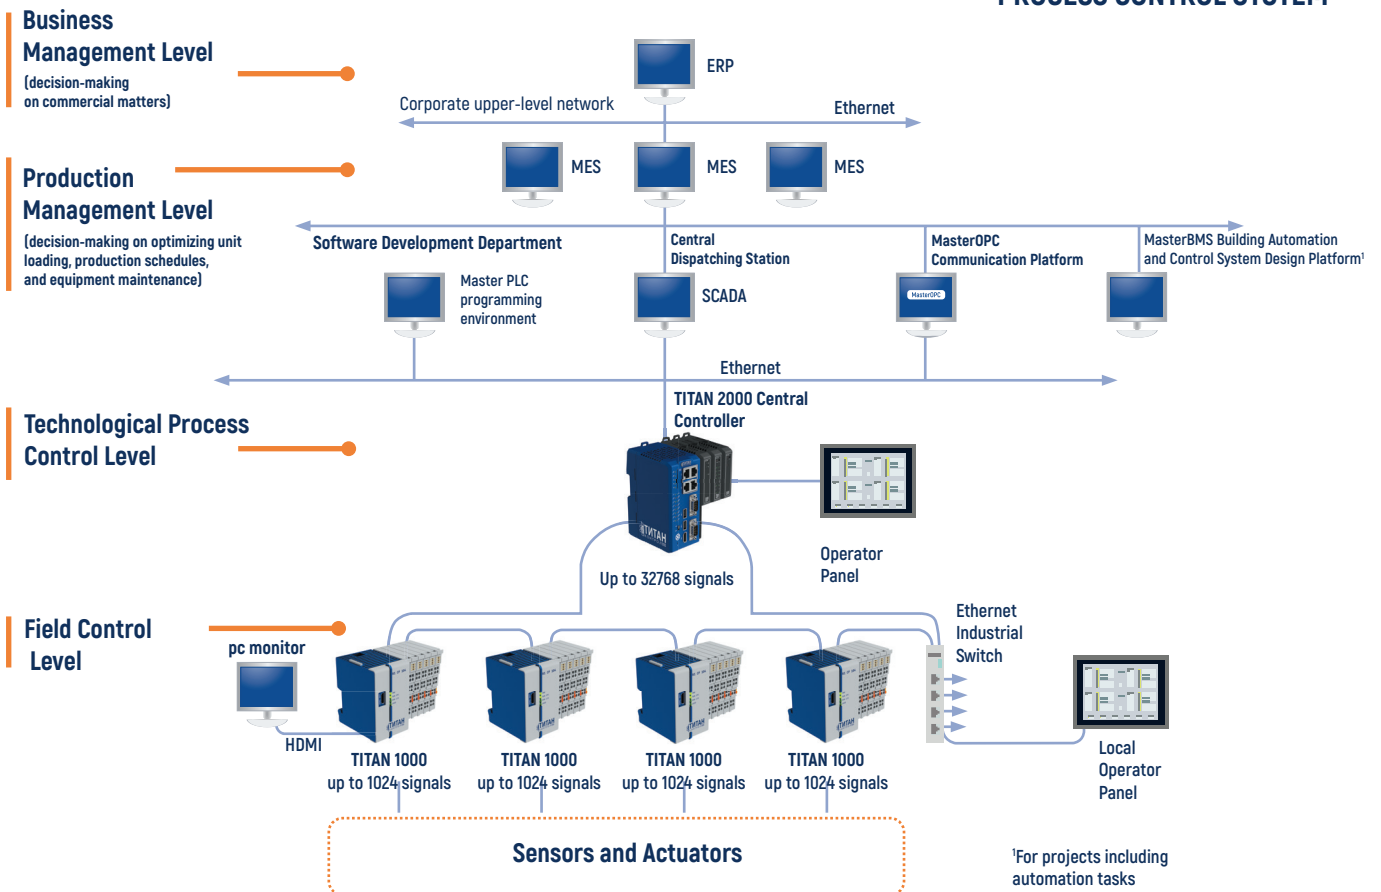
PROCESS CONTROL SYSTEM

Business Management Level
(decision-making on commercial matters)

ERP

Corporate upper-level network

Ethernet

MES

MES

MES

Production Management Level
(decision-making on optimizing unit loading, production schedules, and equipment maintenance)

Software Development Department

Central Dispatching Station

MasterOPC Communication Platform

MasterBMS Building Automation and Control System Design Platform$^1$

Master PLC programming environment

SCADA

MasterOPC

Ethernet

TITAN 2000 Central Controller

Technological Process Control Level

TITAN

Up to 32768 signals

Operator Panel

Field Control Level

pc monitor

Ethernet Industrial Switch

HDMI

TITAN 1000
up to 1024 signals

TITAN 1000
up to 1024 signals

TITAN 1000
up to 1024 signals

TITAN 1000
up to 1024 signals

Local Operator Panel

Sensors and Actuators

$^1$For projects including automation tasks